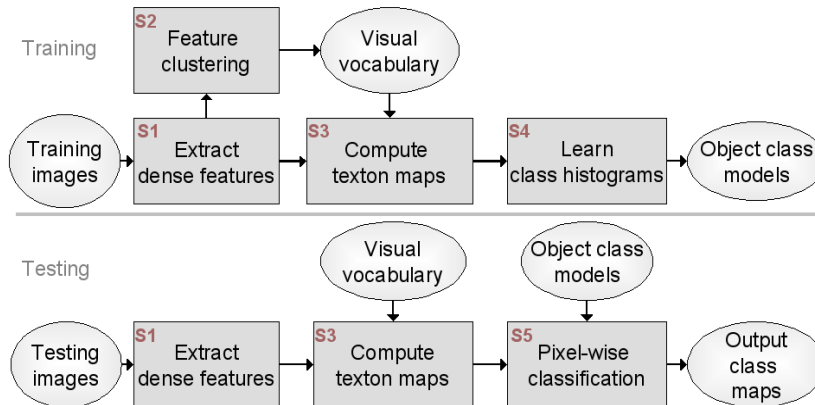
Training

S2
Feature clustering

Visual vocabulary

Training images

S1
Extract dense features

S3
Compute texton maps

S4
Learn class histograms

Object class models

Testing

Visual vocabulary

Object class models

Testing images

S1
Extract dense features

S3
Compute texton maps

S5
Pixel-wise classification

Output class maps